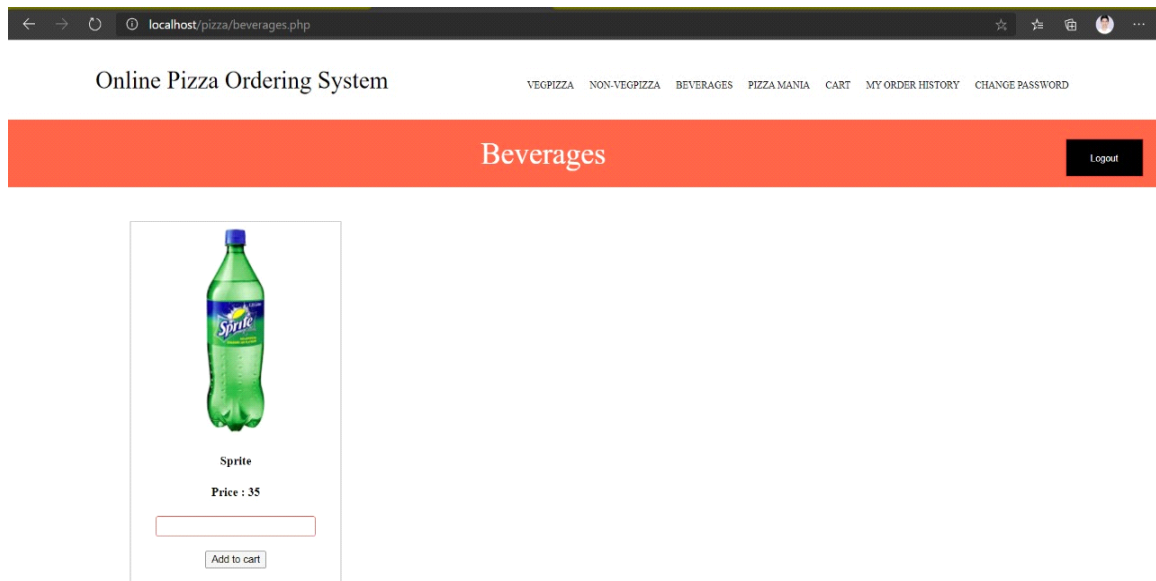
localhost/pizza/beverages.php

Online Pizza Ordering System

VEGPIZZA NON-VEGPIZZA BEVERAGES PIZZA MANIA CART MY ORDER HISTORY CHANGE PASSWORD

Beverages

Logout

Sprite

Sprite

Price : 35

Add to cart